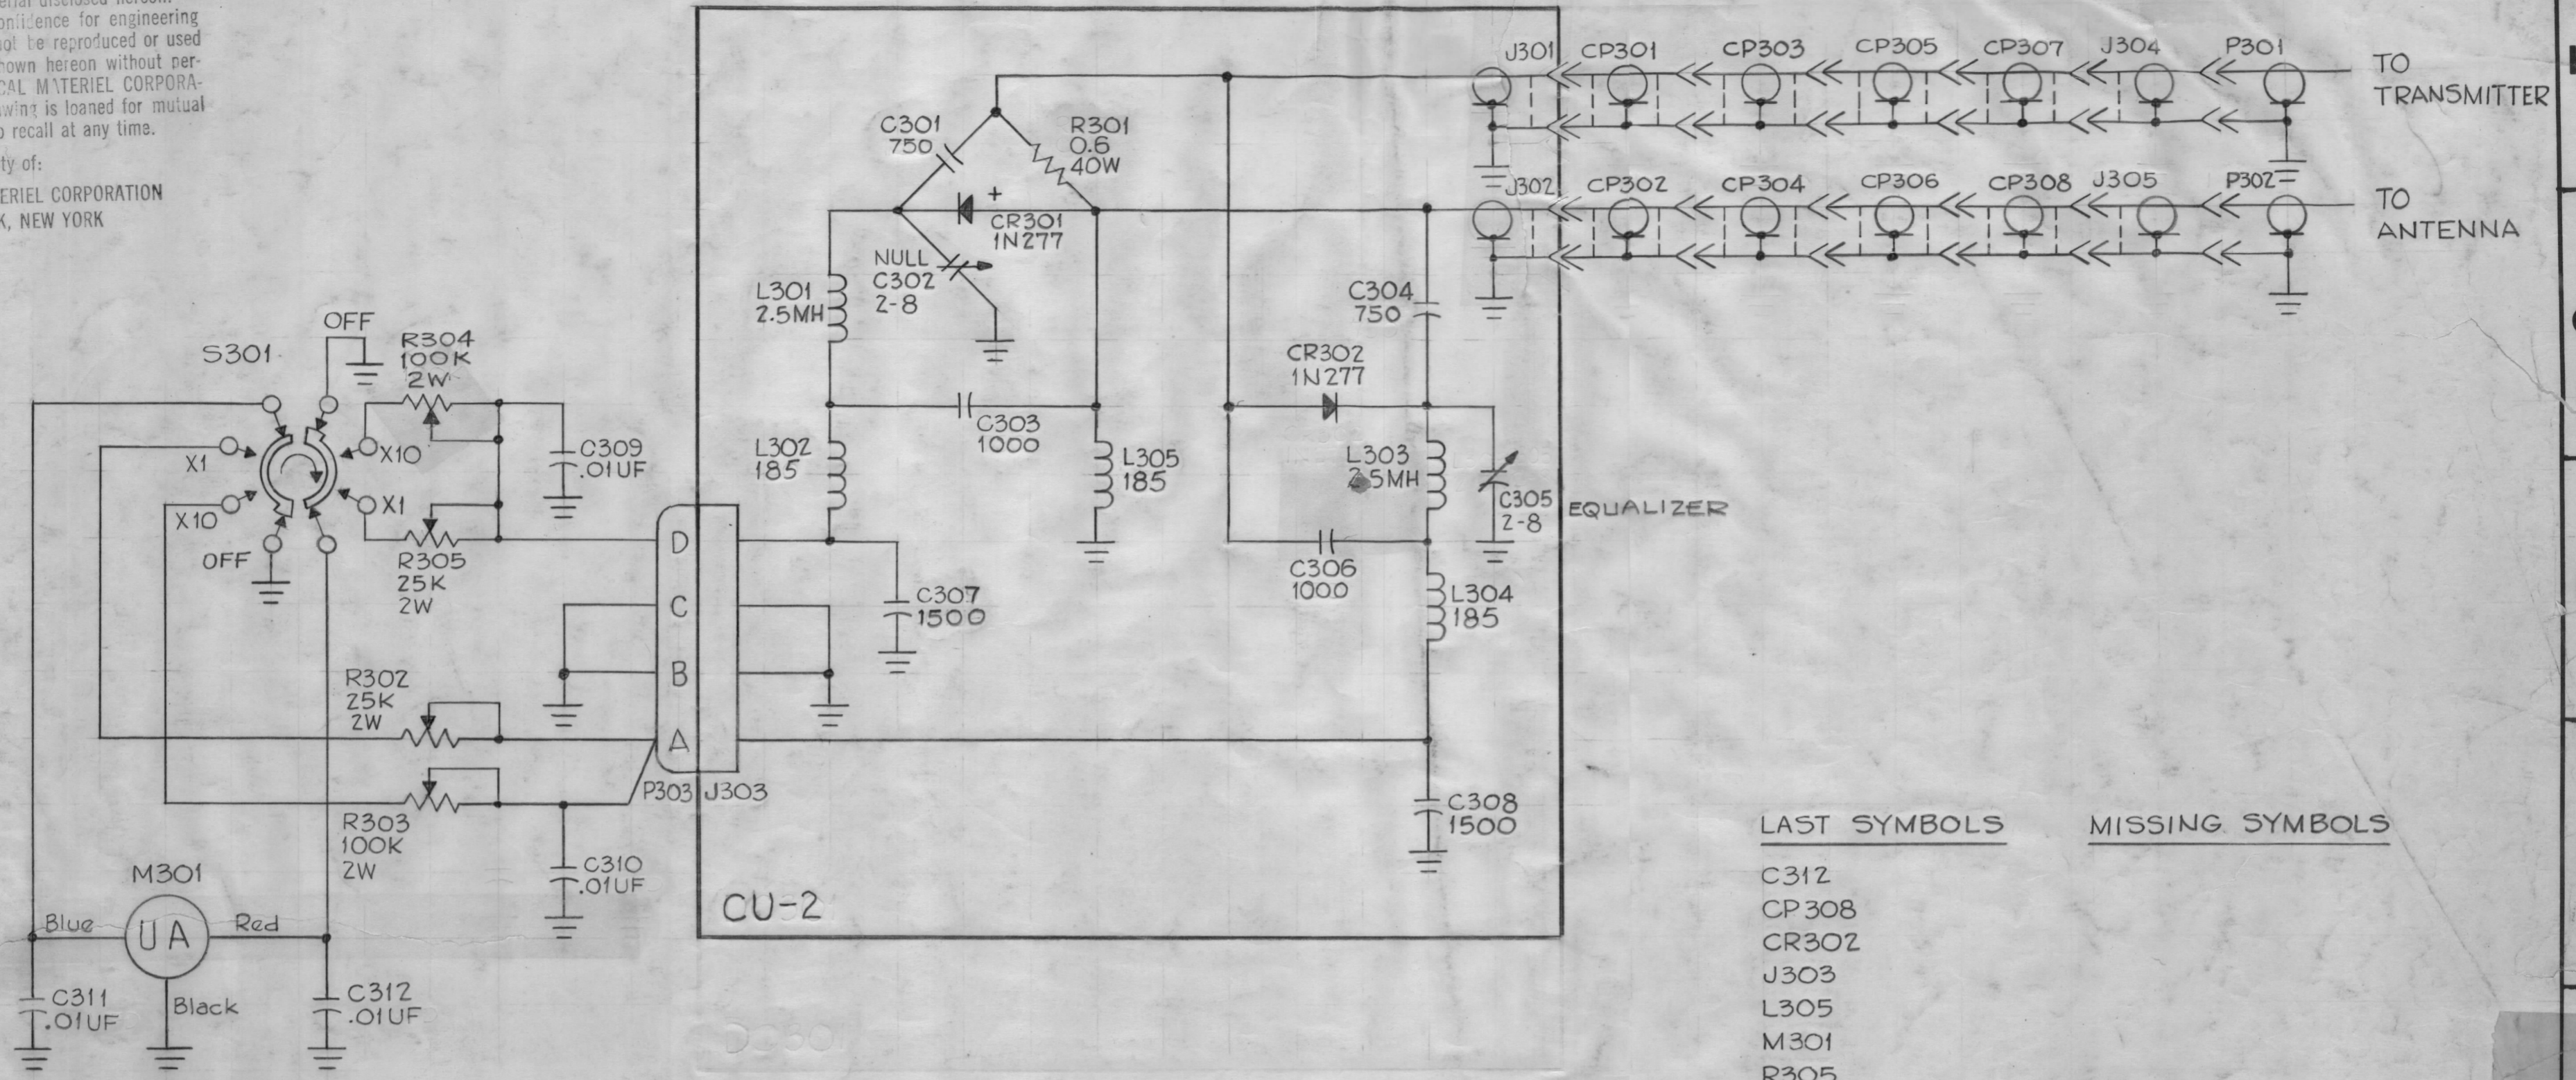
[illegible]erial disclosed herein
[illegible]onfidence for engineering
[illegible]ot be reproduced or used
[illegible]hown hereon without per-
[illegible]CAL MATERIEL CORPORA-
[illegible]wing is loaned for mutual
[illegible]o recall at any time.

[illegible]ty of:
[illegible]ERIEL CORPORATION
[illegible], NEW YORK

J301 CP301 CP303 CP305 CP307 J304 P301 TO TRANSMITTER

J302 CP302 CP304 CP306 CP308 J305 P302 TO ANTENNA

C301 750

R301 0.6 40W

+ CR301 1N277

NULL C302 2-8

L301 2.5MH

C304 750

CR302 1N277

S301

OFF

R304 100K 2W

X1

X10

X10

X1

C309 .01UF

OFF

R305 25K 2W

C303 1000

L302 185

L305 185

L303 2.5MH

C305 2-8 EQUALIZER

D

C

B

A

C307 1500

C306 1000

L304 185

R302 25K 2W

R303 100K 2W

P303 J303

C308 1500

C310 .01UF

M301

UA

Blue

Red

Black

CU-2

C311 .01UF

C312 .01UF

LAST SYMBOLS

C312
CP308
CR302
J303
L305
M301
R305

MISSING SYMBOLS